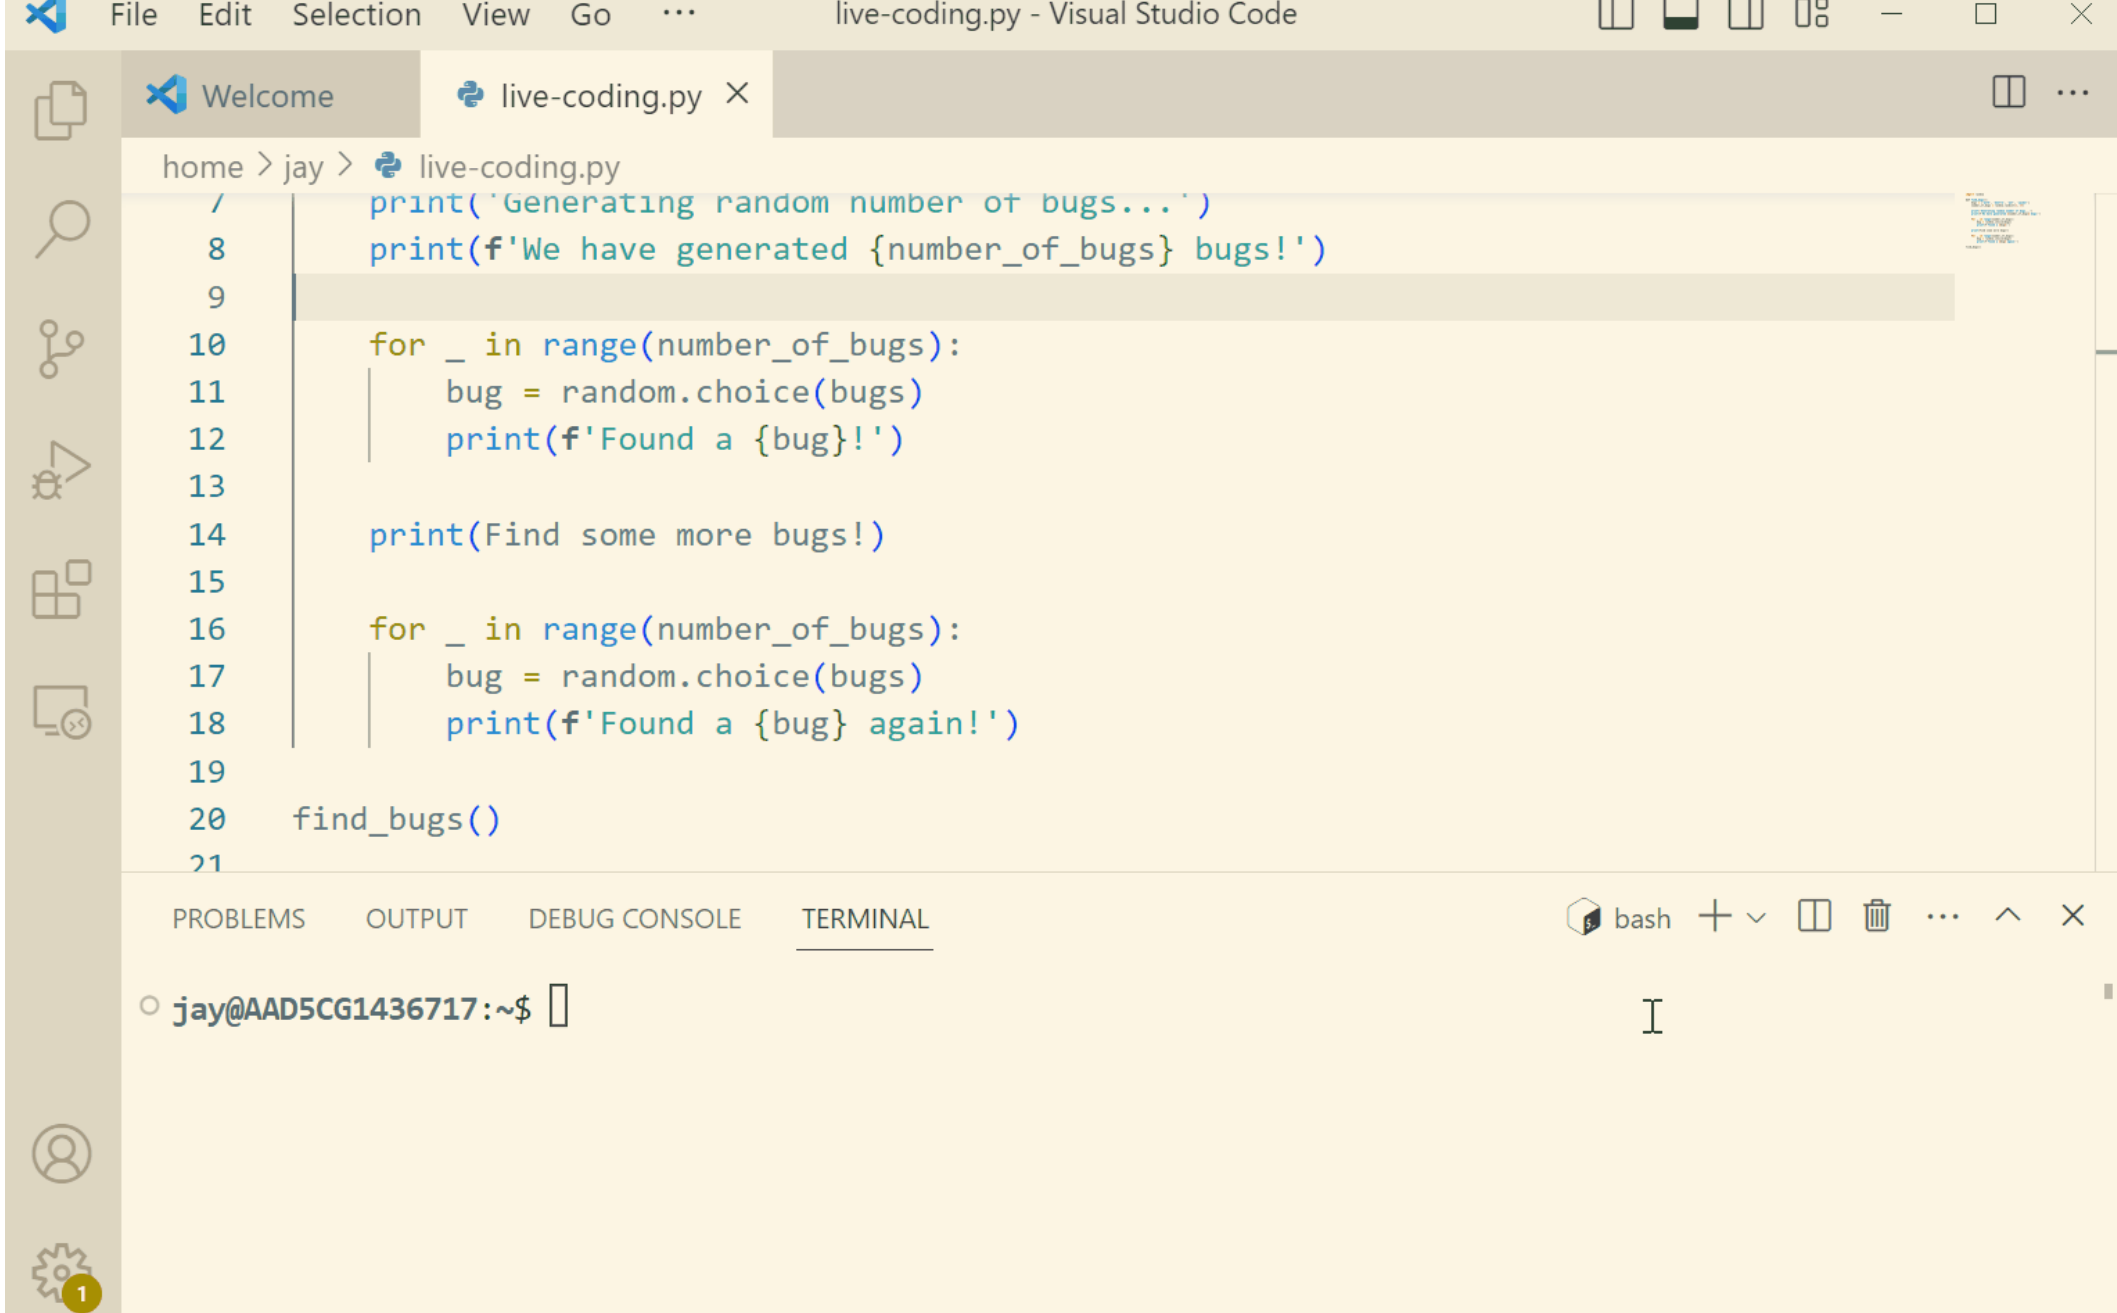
File Edit Selection View Go ··· live-coding.py - Visual Studio Code

Welcome live-coding.py

home > jay > live-coding.py

7 print('Generating random number of bugs...')
8 print(f'We have generated {number_of_bugs} bugs!')
9
10 for _ in range(number_of_bugs):
11 bug = random.choice(bugs)
12 print(f'Found a {bug}!')
13
14 print(Find some more bugs!)
15
16 for _ in range(number_of_bugs):
17 bug = random.choice(bugs)
18 print(f'Found a {bug} again!')
19
20 find_bugs()
21

PROBLEMS OUTPUT DEBUG CONSOLE TERMINAL bash

jay@AAD5CG1436717:~$

1